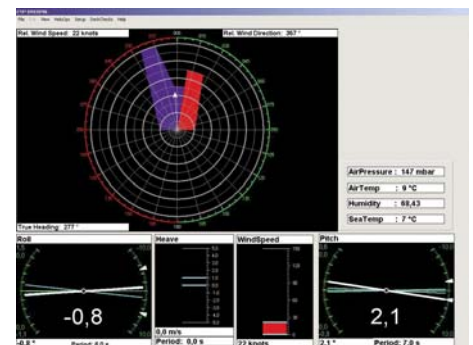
File Edit View HeliOps Setup DeckCheck Help

Rel. Wind Speed: 22 knots

Rel. Wind Direction: 357 °

True Heading: 277 °

AirPressure : 147 mbar

AirTemp : 9 °C

Humidity : 68,43

SeaTemp : 7 °C

Roll

-0,8

-0,8 °

Period: 0,0 s

Heave

0,0 m/s

Period: 0,0 s

WindSpeed

22 knots

Pitch

2,1

2,1 °

Period: 7,0 s